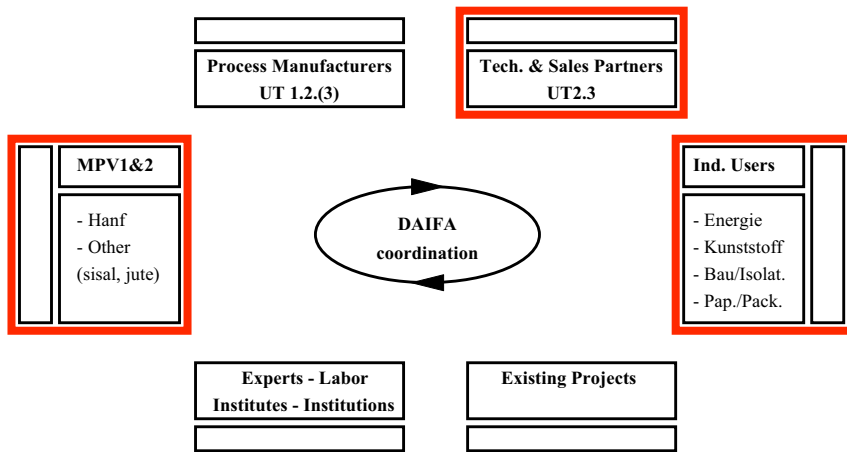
Process Manufacturers
UT 1.2.(3)

Tech. & Sales Partners
UT2.3

MPV1&2

- Hanf
- Other
(sisal, jute)

DAIFA
coordination

Ind. Users

- Energie
- Kunststoff
- Bau/Isolat.
- Pap./Pack.

Experts - Labor
Institutes - Institutions

Existing Projects